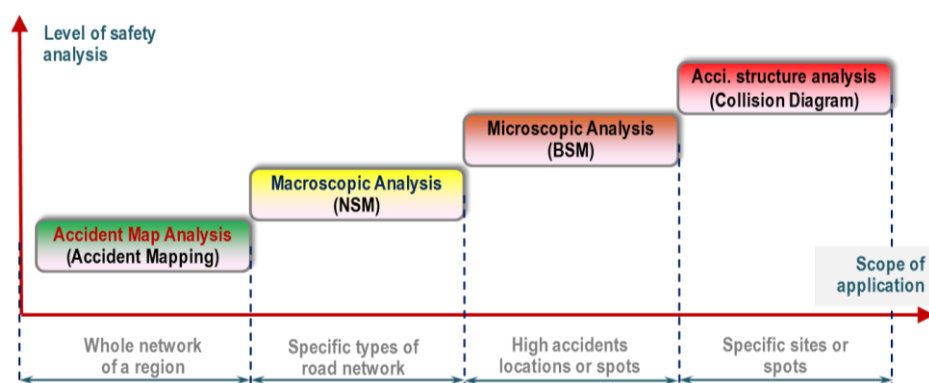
Level of safety analysis

Acci. structure analysis (Collision Diagram)

Microscopic Analysis (BSM)

Macroscopic Analysis (NSM)

Accident Map Analysis (Accident Mapping)

Scope of application

Whole network of a region

Specific types of road network

High accidents locations or spots

Specific sites or spots